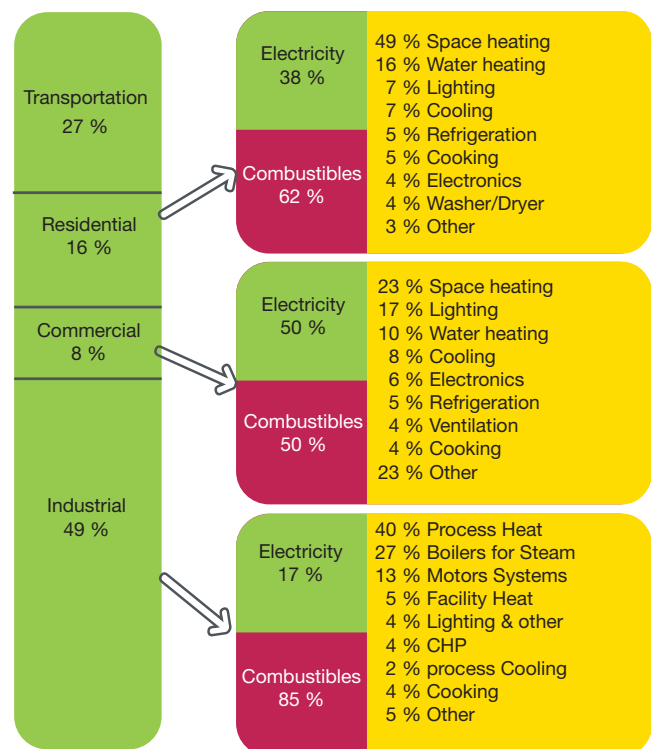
Transportation
27 %

Residential
16 %

Commercial
8 %

Industrial
49 %

Electricity
38 %

Combustibles
62 %

49 % Space heating
16 % Water heating
7 % Lighting
7 % Cooling
5 % Refrigeration
5 % Cooking
4 % Electronics
4 % Washer/Dryer
3 % Other

Electricity
50 %

Combustibles
50 %

23 % Space heating
17 % Lighting
10 % Water heating
8 % Cooling
6 % Electronics
5 % Refrigeration
4 % Ventilation
4 % Cooking
23 % Other

Electricity
17 %

Combustibles
85 %

40 % Process Heat
27 % Boilers for Steam
13 % Motors Systems
5 % Facility Heat
4 % Lighting & other
4 % CHP
2 % process Cooling
4 % Cooking
5 % Other